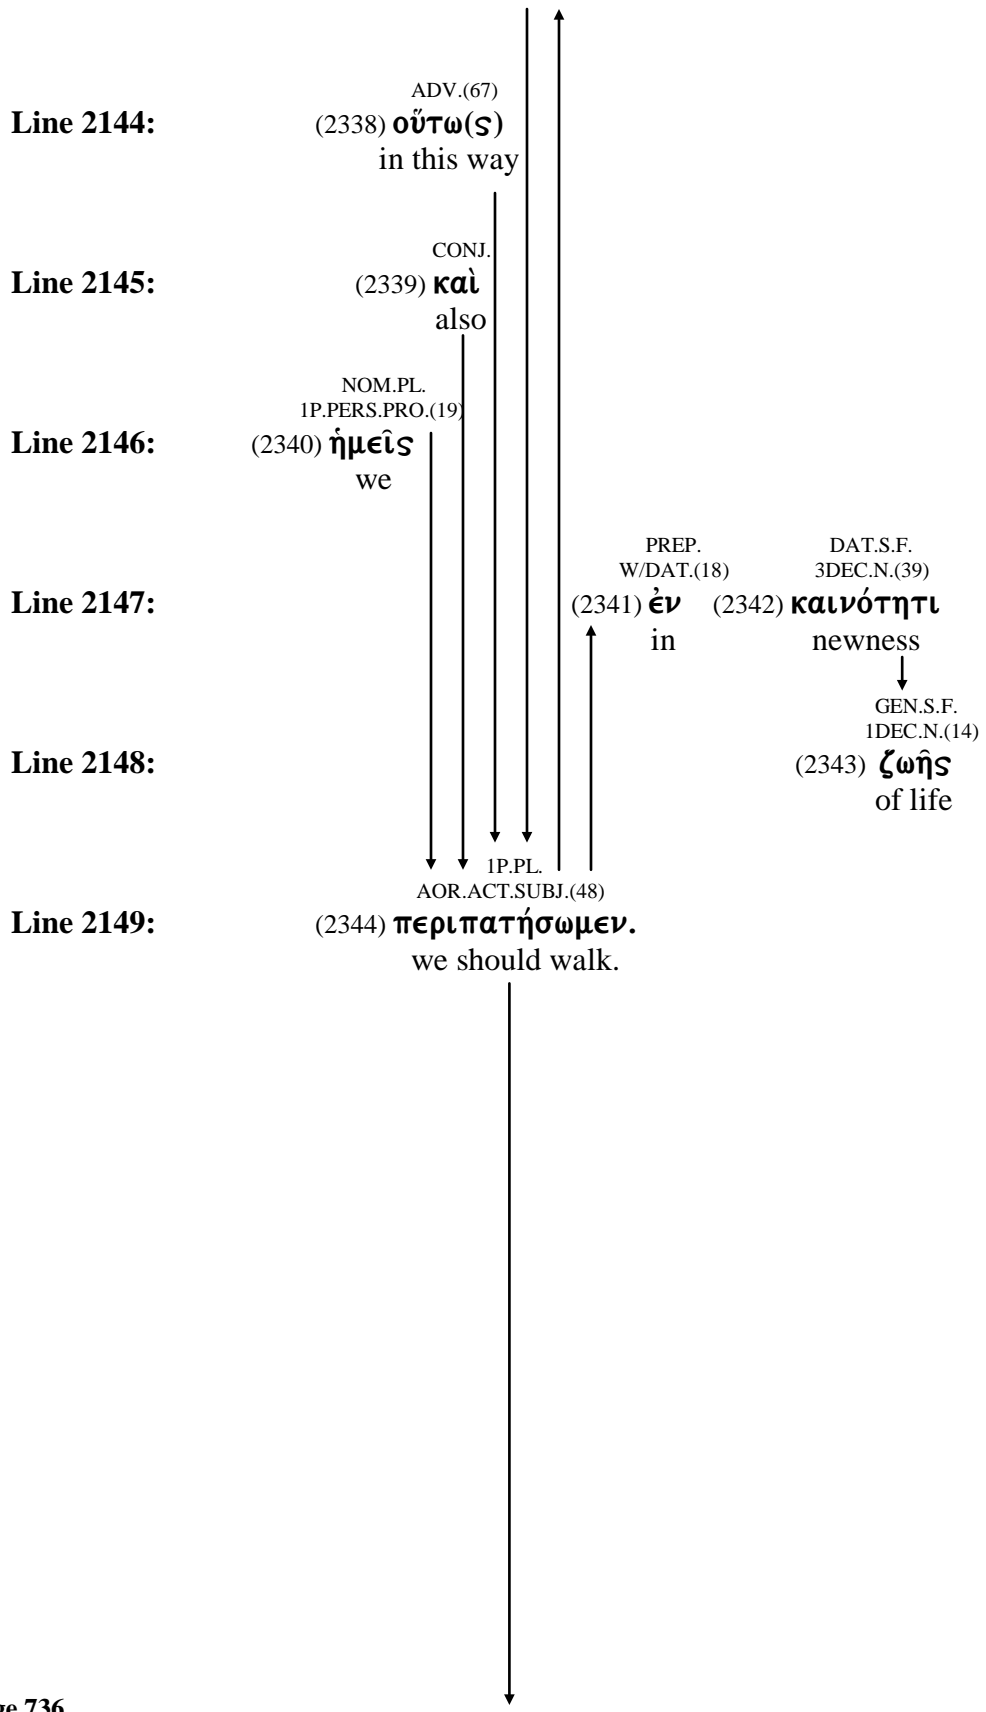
ADV.(67)
Line 2144: (2338) οὕτω(ς)
in this way

CONJ.
Line 2145: (2339) καὶ
also

NOM.PL.
1P.PERS.PRO.(19)
Line 2146: (2340) ἡμεῖς
we

PREP.
W/DAT.(18)
DAT.S.F.
3DEC.N.(39)
Line 2147: (2341) ἐν (2342) καινότητι
in newness

GEN.S.F.
1DEC.N.(14)
Line 2148: (2343) ζωῆς
of life

1P.PL.
AOR.ACT.SUBJ.(48)
Line 2149: (2344) περιπατήσωμεν.
we should walk.

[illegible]ge 736